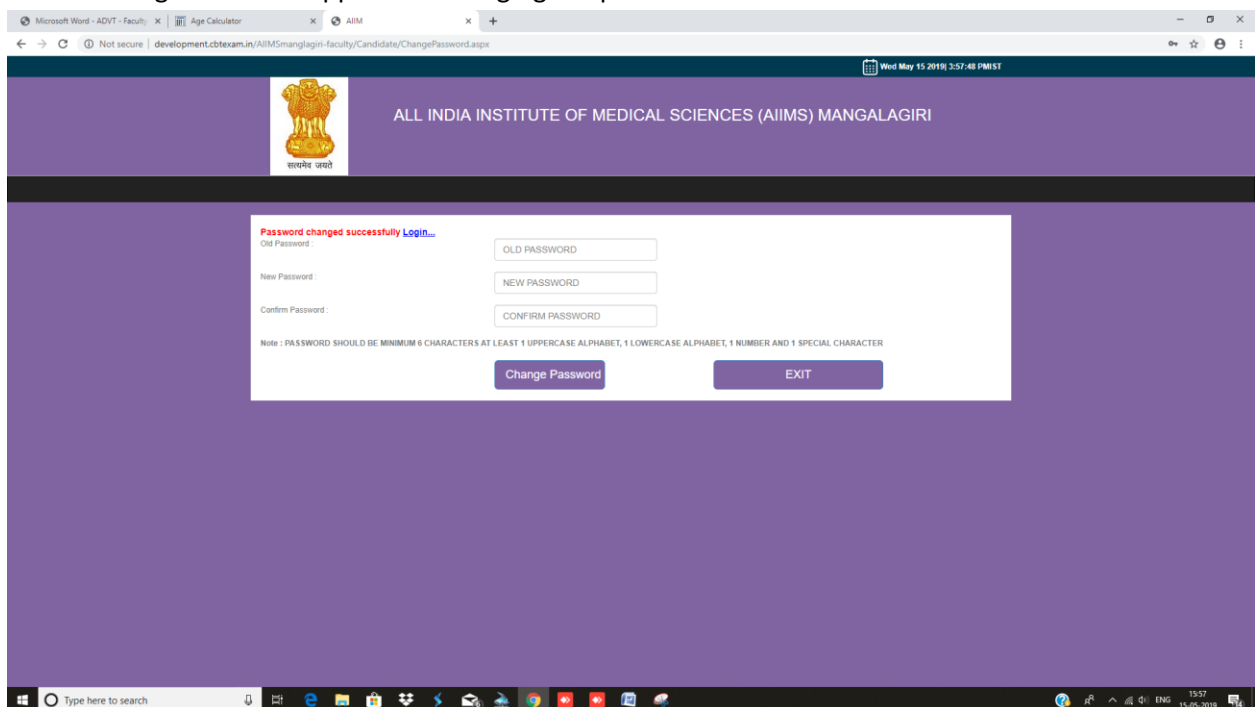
Microsoft Word - ADVT - Faculty × | Age Calculator × | AIIM × +

Not secure | development.cbtexam.in/AIIMSmanglagiri-faculty/Candidate/ChangePassword.aspx

Wed May 15 2019| 3:57:48 PMIST

सत्यमेव जयते

ALL INDIA INSTITUTE OF MEDICAL SCIENCES (AIIMS) MANGALAGIRI

Password changed successfully Login...

Old Password : OLD PASSWORD

New Password : NEW PASSWORD

Confirm Password : CONFIRM PASSWORD

Note : PASSWORD SHOULD BE MINIMUM 6 CHARACTERS AT LEAST 1 UPPERCASE ALPHABET, 1 LOWERCASE ALPHABET, 1 NUMBER AND 1 SPECIAL CHARACTER

Change Password

EXIT

Type here to search

ENG 15:57 15-05-2019